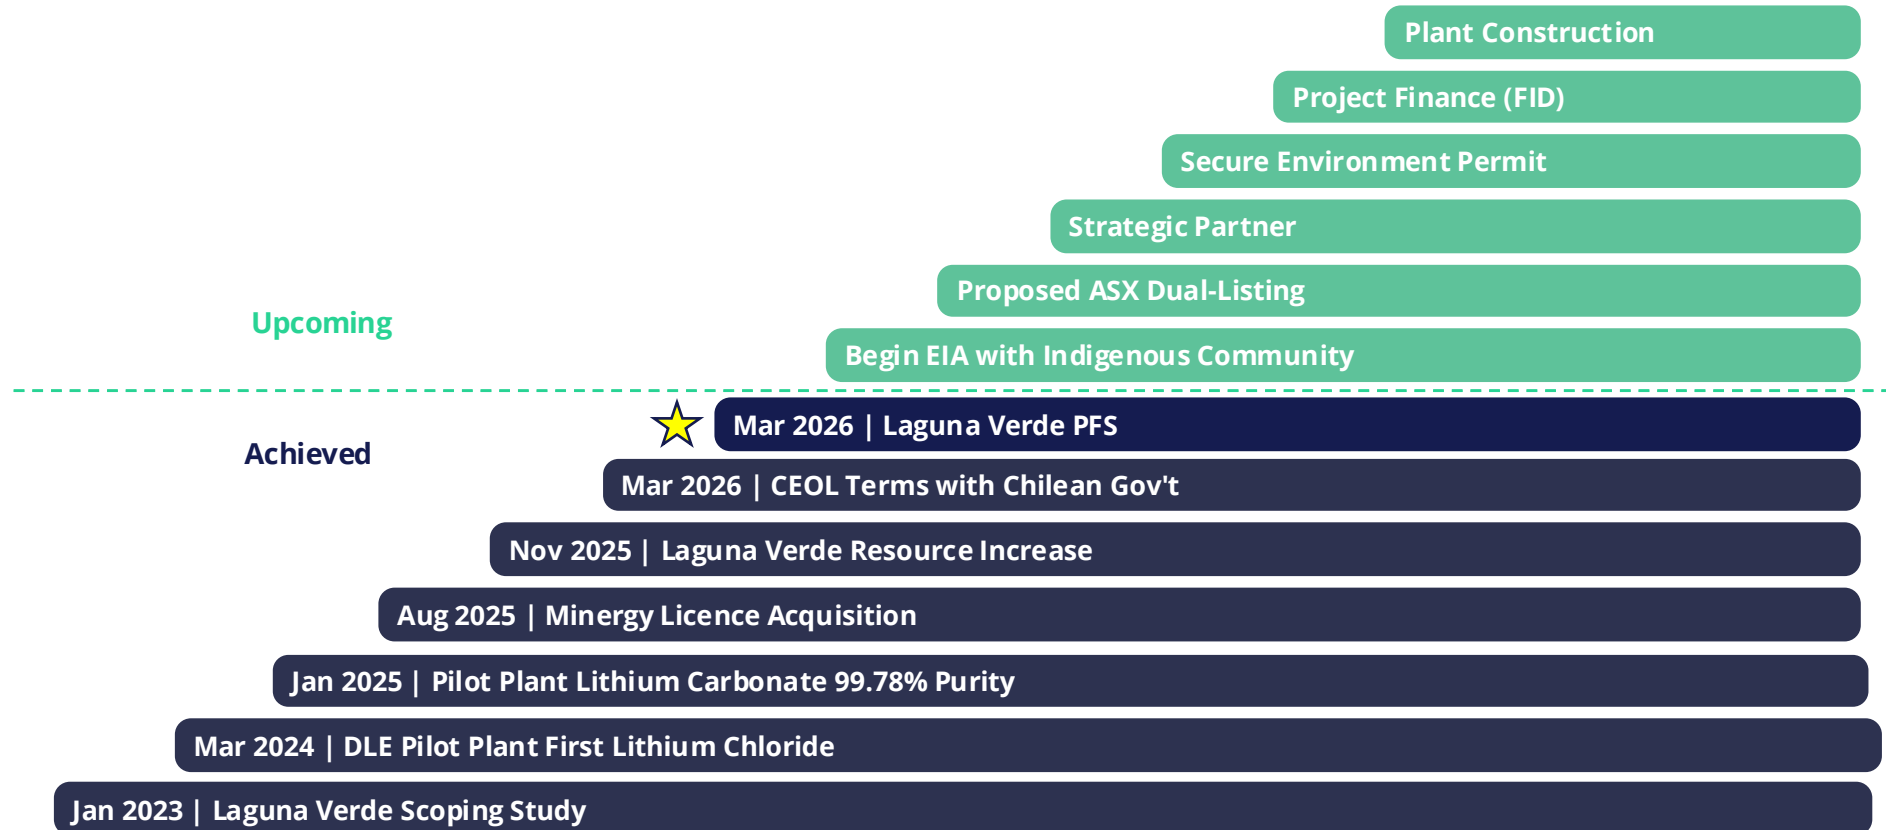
Plant Construction

Project Finance (FID)

Secure Environment Permit

Strategic Partner

Proposed ASX Dual-Listing

Upcoming

Begin EIA with Indigenous Community

Mar 2026 | Laguna Verde PFS

Achieved

Mar 2026 | CEOL Terms with Chilean Gov't

Nov 2025 | Laguna Verde Resource Increase

Aug 2025 | Minergy Licence Acquisition

Jan 2025 | Pilot Plant Lithium Carbonate 99.78% Purity

Mar 2024 | DLE Pilot Plant First Lithium Chloride

Jan 2023 | Laguna Verde Scoping Study